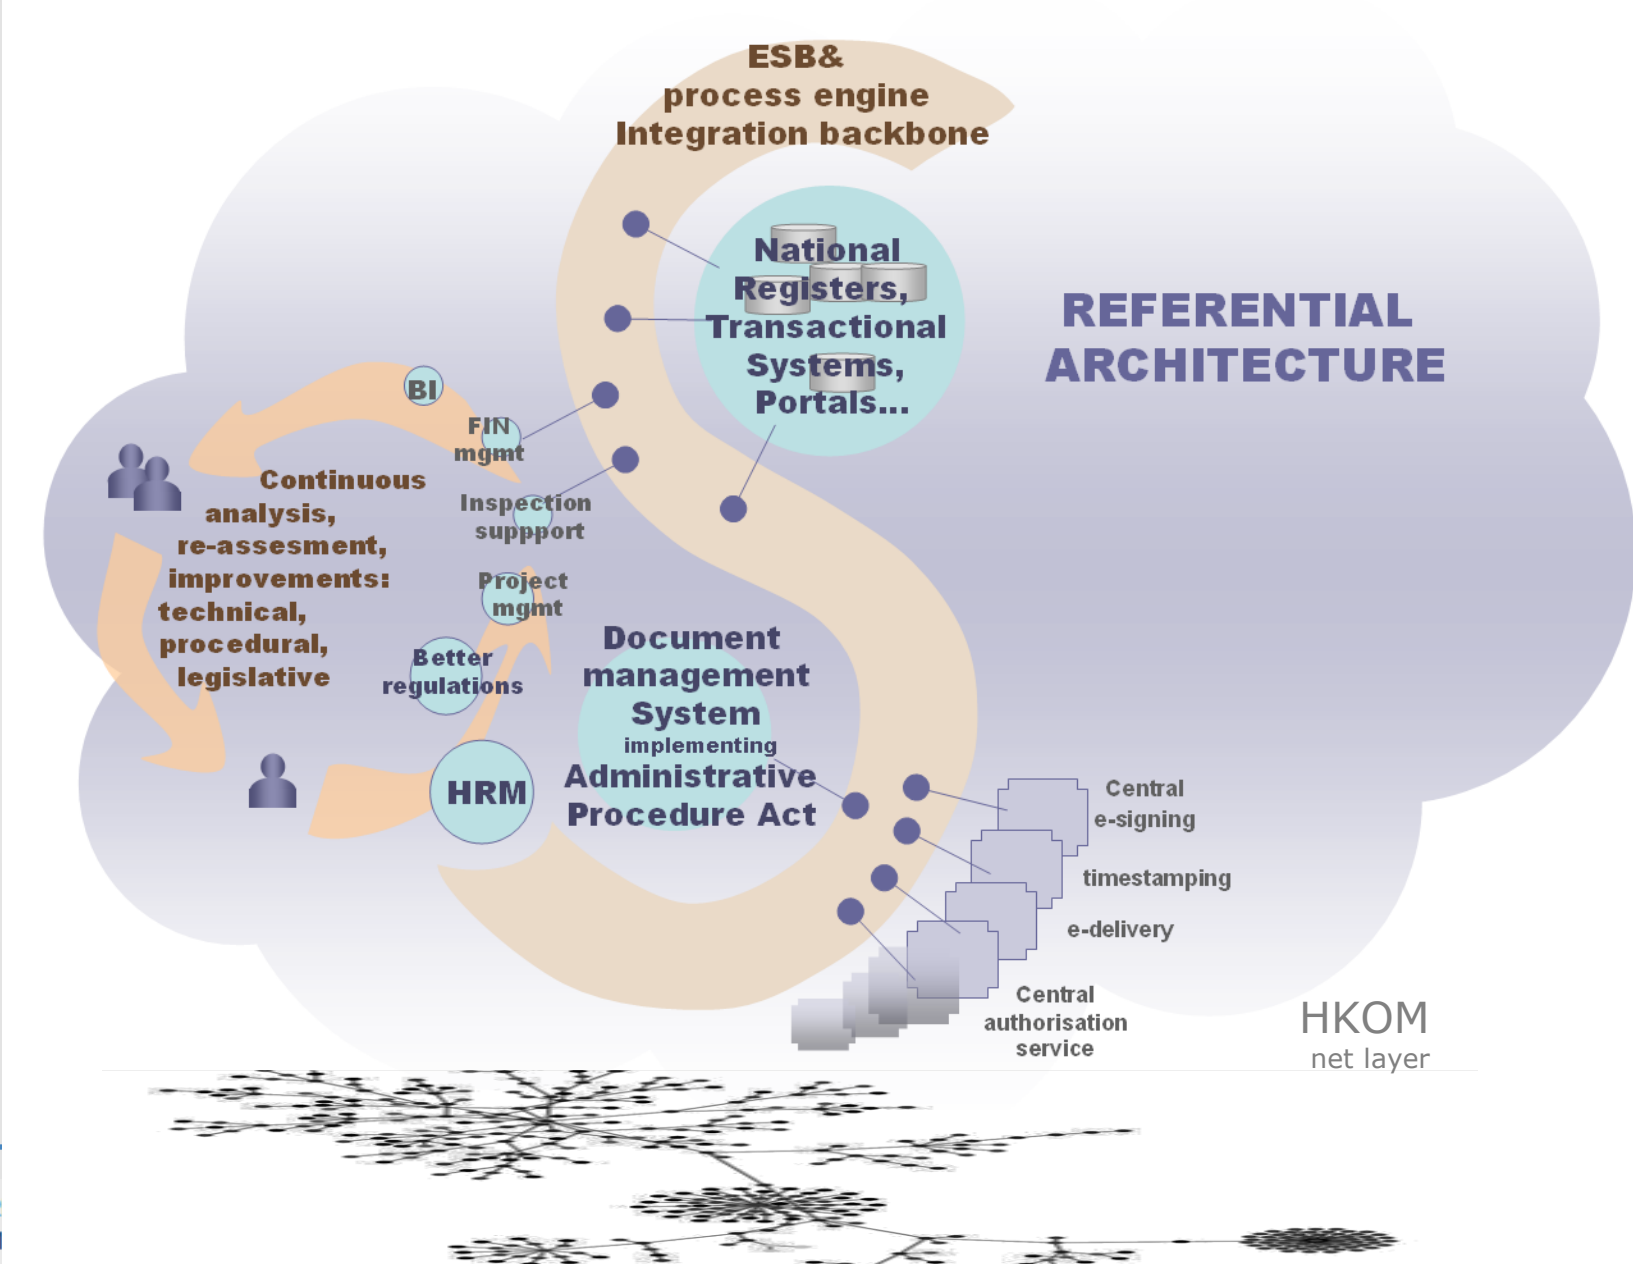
ESB&
process engine
Integration backbone

National Registers, Transactional Systems, Portals...

REFERENTIAL ARCHITECTURE

BI

FIN mgmt

Continuous analysis, re-assesment, improvements: technical, procedural, legislative

Inspection suppport

Project mgmt

Better regulations

HRM

Document management System implementing Administrative Procedure Act

Central e-signing

timestamping

e-delivery

Central authorisation service

HKOM
net layer